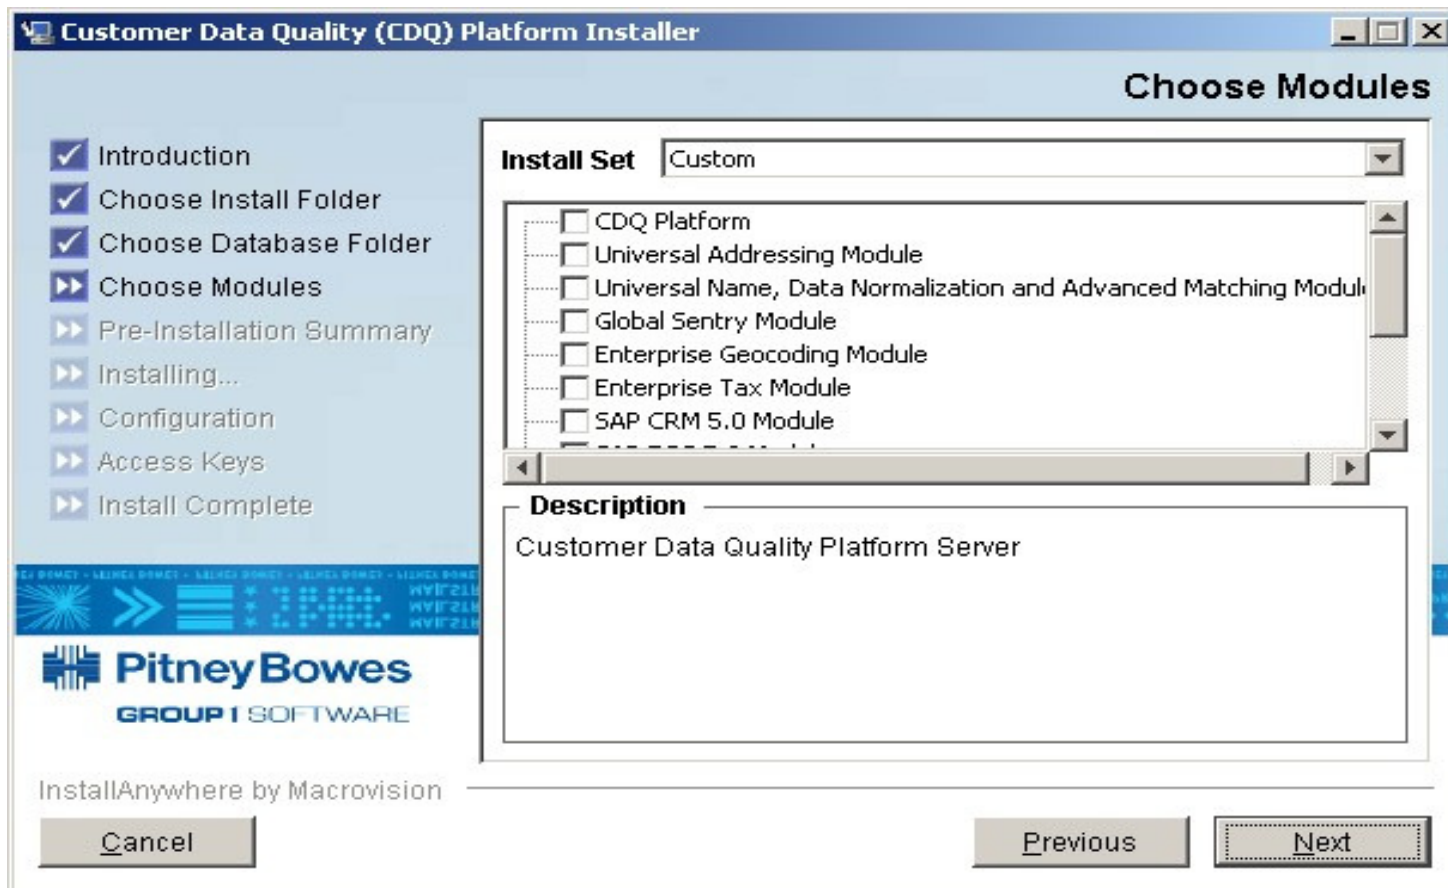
Customer Data Quality (CDQ) Platform Installer

Choose Modules

Introduction
Choose Install Folder
Choose Database Folder
Choose Modules
Pre-Installation Summary
Installing...
Configuration
Access Keys
Install Complete

Install Set
Custom

CDQ Platform
Universal Addressing Module
Universal Name, Data Normalization and Advanced Matching Modul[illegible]
Global Sentry Module
Enterprise Geocoding Module
Enterprise Tax Module
SAP CRM 5.0 Module
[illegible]

Description
Customer Data Quality Platform Server

Pitney Bowes
GROUP 1 SOFTWARE

InstallAnywhere by Macrovision

Cancel
Previous
Next